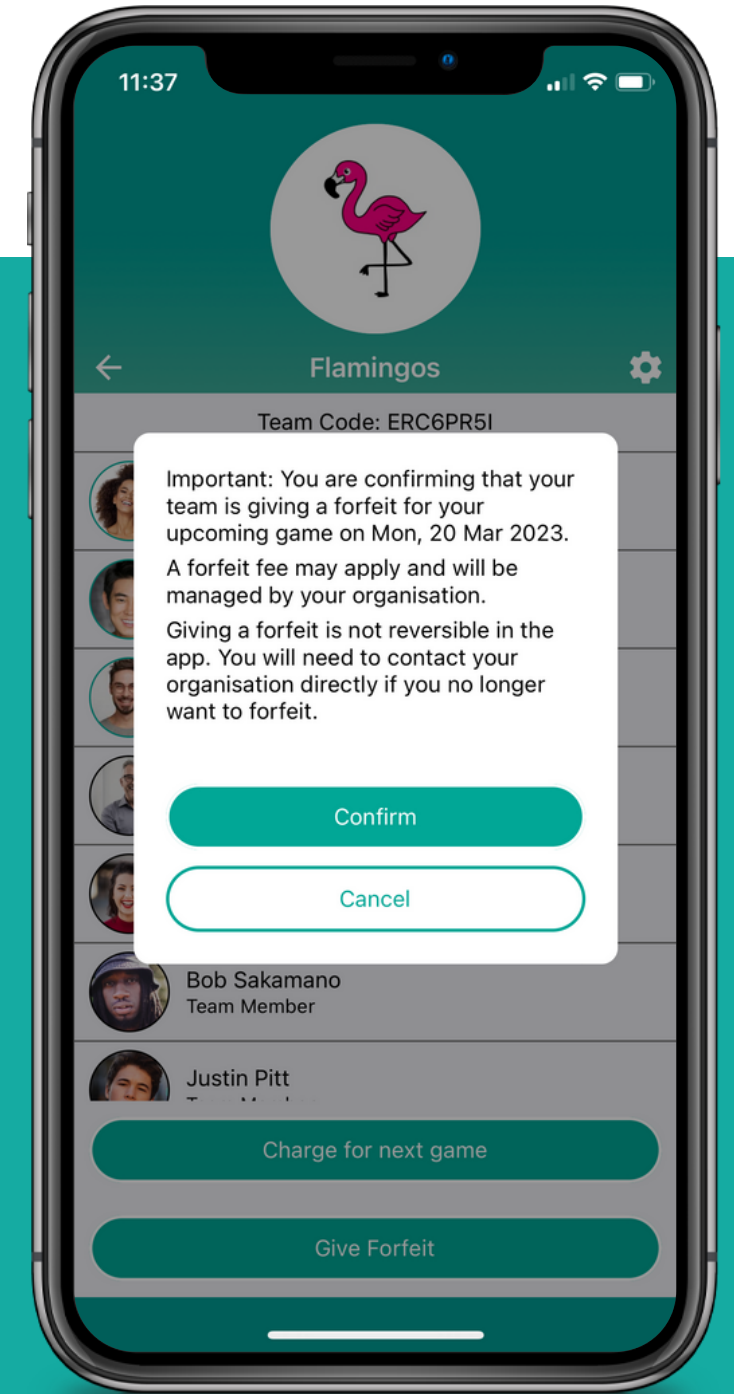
11:37

Flamingos

Team Code: ERC6PR5I

Important: You are confirming that your team is giving a forfeit for your upcoming game on Mon, 20 Mar 2023.

A forfeit fee may apply and will be managed by your organisation.

Giving a forfeit is not reversible in the app. You will need to contact your organisation directly if you no longer want to forfeit.

Confirm

Cancel

Bob Sakamano
Team Member

Justin Pitt
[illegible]

Charge for next game

Give Forfeit